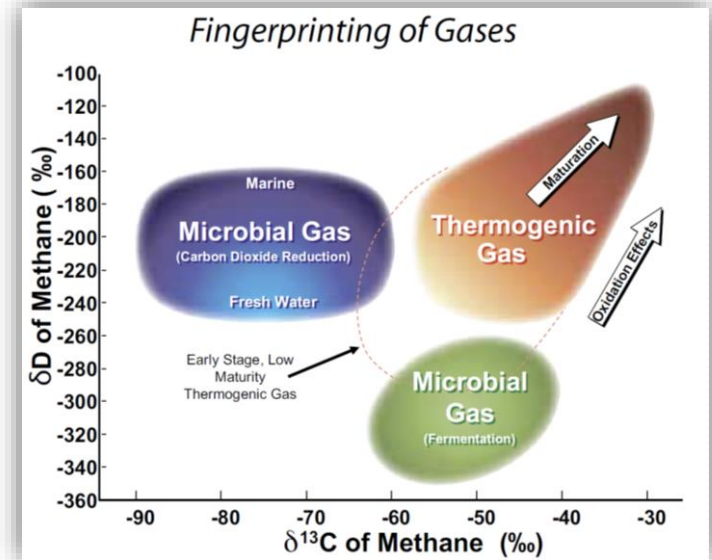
Fingerprinting of Gases

δD of Methane ( ‰)

-100
-120
-140
-160
-180
-200
-220
-240
-260
-280
-300
-320
-340
-360

Marine

Microbial Gas
(Carbon Dioxide Reduction)

Fresh Water

Maturation

Thermogenic Gas

Oxidation Effects

Early Stage, Low Maturity Thermogenic Gas

Microbial Gas
(Fermentation)

-90 -80 -70 -60 -50 -40 -30

$\delta^{13}C$ of Methane (‰)